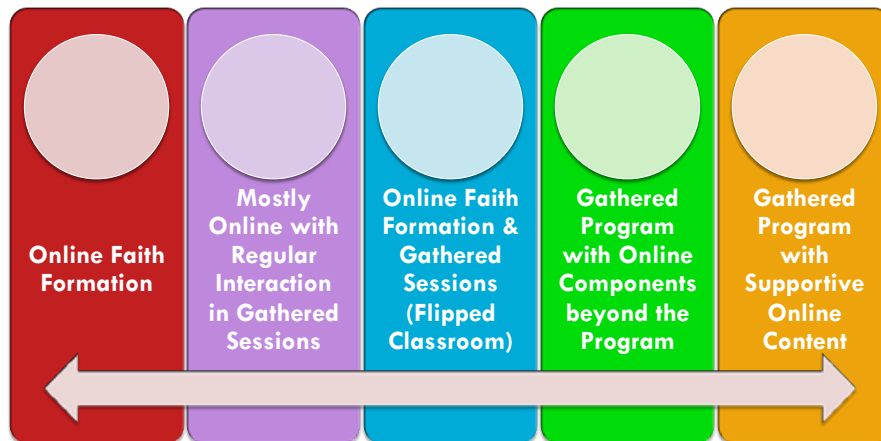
Online Faith Formation

Mostly Online with Regular Interaction in Gathered Sessions

Online Faith Formation & Gathered Sessions (Flipped Classroom)

Gathered Program with Online Components beyond the Program

Gathered Program with Supportive Online Content